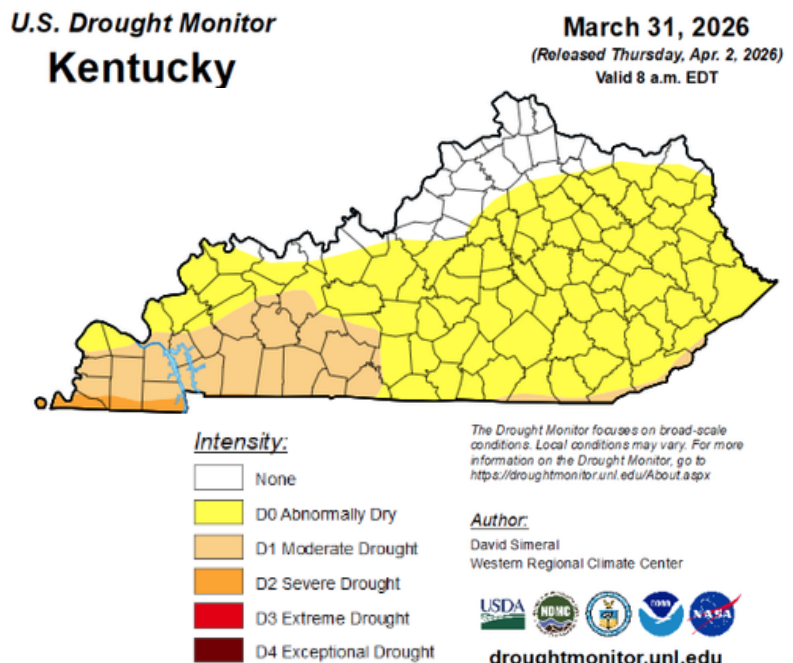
U.S. Drought Monitor
Kentucky

March 31, 2026
(Released Thursday, Apr. 2, 2026)
Valid 8 a.m. EDT

Intensity:
None
D0 Abnormally Dry
D1 Moderate Drought
D2 Severe Drought
D3 Extreme Drought
D4 Exceptional Drought

The Drought Monitor focuses on broad-scale conditions. Local conditions may vary. For more information on the Drought Monitor, go to https://droughtmonitor.unl.edu/About.aspx

Author:
David Simeral
Western Regional Climate Center

USDA NDMC NOAA NASA

droughtmonitor.unl.edu